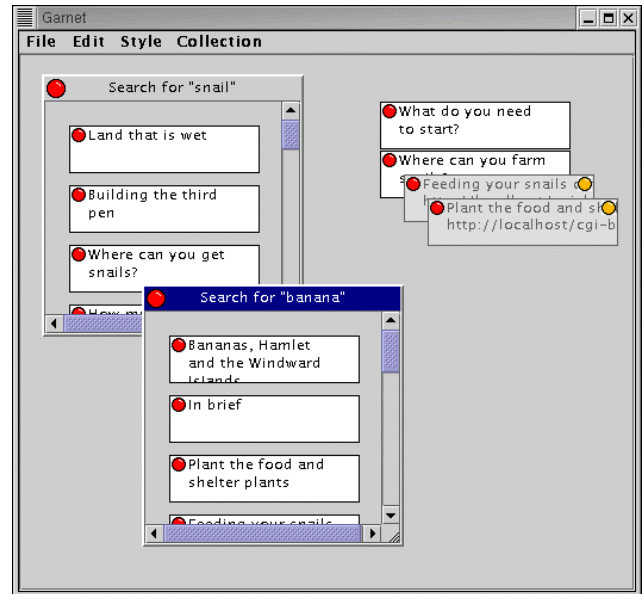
Garnet

File Edit Style Collection

Search for "snail"

Land that is wet

Building the third pen

Where can you get snails?

How m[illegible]

What do you need to start?

Where can you farm s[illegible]

Feeding your snails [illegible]

Plant the food and sh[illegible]
http://localhost/cgi-b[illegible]

Search for "banana"

Bananas, Hamlet and the Windward Islands

In brief

Plant the food and shelter plants

Feeding your snails